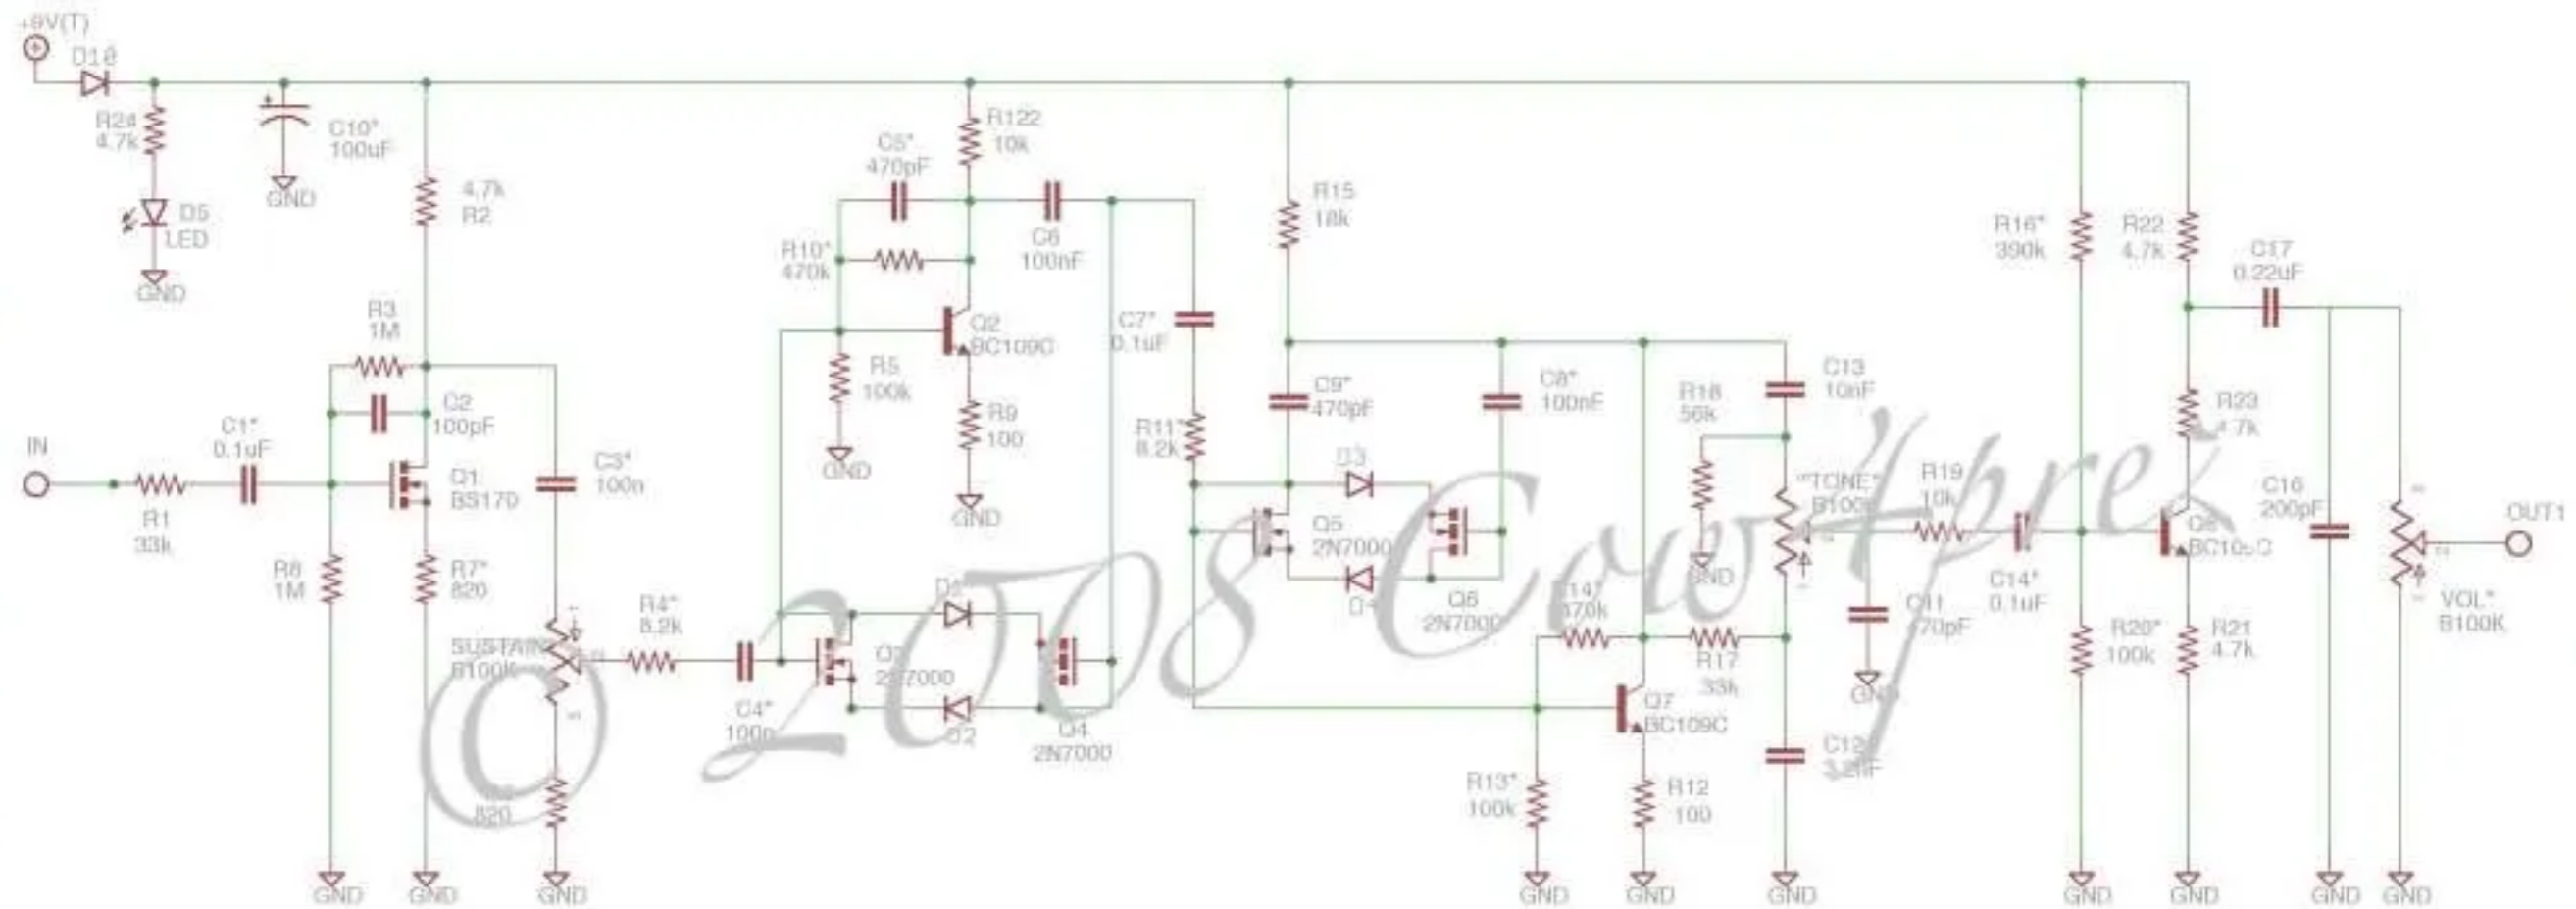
+9V(T)
D16
R24
4.7k
D5
LED
GND
C10*
100uF
GND
4.7k
R2
R3
1M
C2
100pF
IN
C1*
0.1uF
R1
33k
Q1
BS170
R8
1M
R7*
820
C3*
100n
SUSTAIN
B100k
R6
820
GND
GND
GND
R4*
8.2k
C4*
100n
C5*
470pF
R122
10k
R10*
470k
C6
100nF
Q2
BC109C
R5
100k
GND
R9
100
GND
D1
Q3
2N7000
D2
Q4
2N7000
C7*
0.1uF
R11*
8.2k
R15
18k
C9*
470pF
C8*
100nF
D3
Q5
2N7000
D4
Q6
2N7000
R14*
470k
R17
33k
Q7
BC109C
R13*
100k
R12
100
GND
GND
R18
56k
GND
C13
10nF
"TONE"
B100k
C12
3.3nF
GND
R19
10k
C11
470pF
GND
C14*
0.1uF
R16*
390k
R20*
100k
GND
R22
4.7k
C17
0.22uF
R23
4.7k
Q8
BC109C
R21
4.7k
GND
C16
200pF
GND
VOL*
B100K
GND
OUT1
© 2008 Cowprez